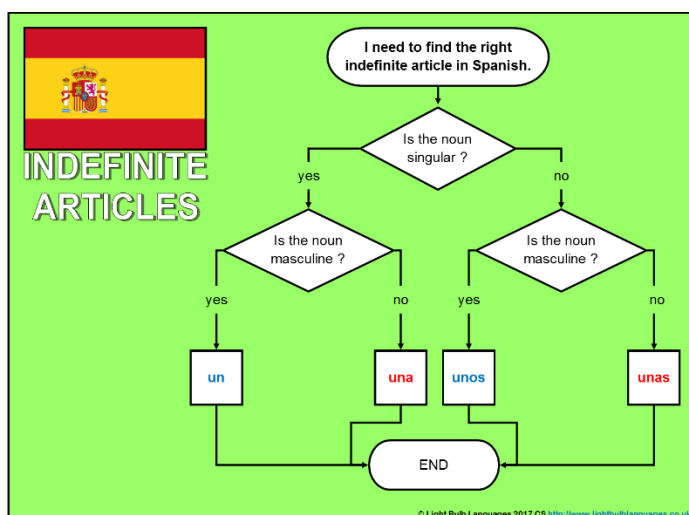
INDEFINITE ARTICLES

I need to find the right indefinite article in Spanish.

Is the noun singular ?

yes

no

Is the noun masculine ?

Is the noun masculine ?

yes

no

yes

no

un

una

unos

unas

END

© Light Bulb Languages 2017 CS http://www.lightbulblanguages.co.u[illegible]